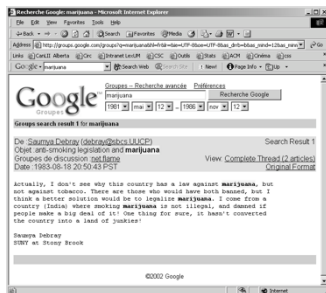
Google Groups: marijuana - Microsoft Internet Explorer

File Edit View Favorites Tools Help

Back Search Favorites Media

Address http://groups.google.com/groups?q=marijuana&hl=fr&lr=&ie=UTF-8&oe=UTF-8&as_drrb=b&as_mind=12&as_minm Go

Links CanU AlBerta Grc Intranet LeUM CSC Outils Stats ACM Cinéma

Google marijuana Search Web

Google Groupes

Groupes – Recherche avancée Préférences

marijuana Recherche Google

1981 mai 12 – 1986 nov 12

Groups search result 1 for marijuana

De: Saumya Debray (debray@sbcs.UUCP)
Objet: anti-smoking legislation and marijuana
Groupes de discussion: net.flame
Date: 1983-08-18 20:50:43 PST

Search Result 1
View: Complete Thread (2 articles)
Original Format

Actually, I don't see why this country has a law against marijuana, but not against tobacco. There are those who would have both banned, but I think a better solution would be to legalize marijuana. I come from a country (India) where smoking marijuana is not illegal, and damned if people make a big deal of it! One thing for sure, it hasn't converted the country into a land of junkies!

Saumya Debray
SUNY at Stony Brook

©2002 Google

Internet